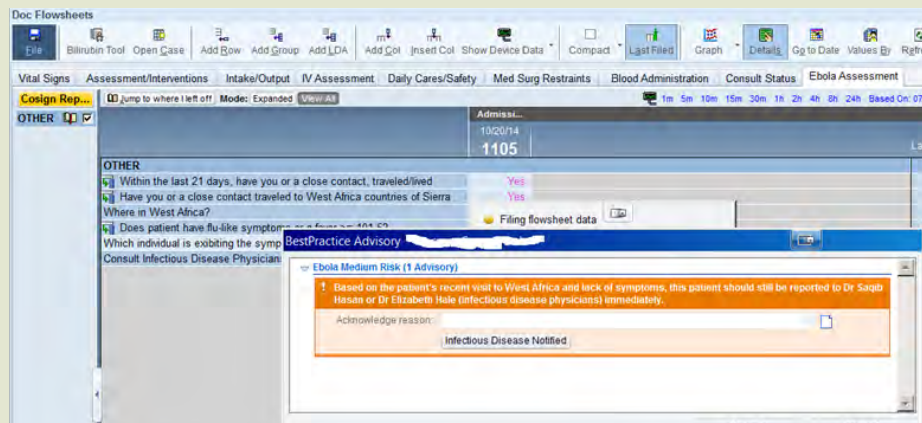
Doc Flowsheets

File | Bilirubin Tool | Open Case | Add Row | Add Group | Add LDA | Add Col | Insert Col | Show Device Data | Compact | Last Filed | Graph | Details | Go to Date | Values By | Refr

Vital Signs | Assessment/Interventions | Intake/Output | IV Assessment | Daily Cares/Safety | Med Surg Restraints | Blood Administration | Consult Status | Ebola Assessment

Cosign Rep... | Jump to where I left off | Mode: Expanded | View All | 1m 5m 10m 15m 30m 1h 2h 4h 8h 24h Based On: 07

OTHER

Admissi...
10/20/14
1105

OTHER
Within the last 21 days, have you or a close contact, traveled/lived | Yes
Have you or a close contact traveled to West Africa countries of Sierra | Yes
Where in West Africa?
Does patient have flu-like symptoms or a fever > 101.5?
Which individual is exibiting the symp
Consult Infectious Disease Physician

Filing flowsheet data

BestPractice Advisory

Ebola Medium Risk (1 Advisory)
! Based on the patient's recent visit to West Africa and lack of symptoms, this patient should still be reported to Dr Saqib Hasan or Dr Elizabeth Hale (infectious disease physicians) immediately.
Acknowledge reason:
Infectious Disease Notified